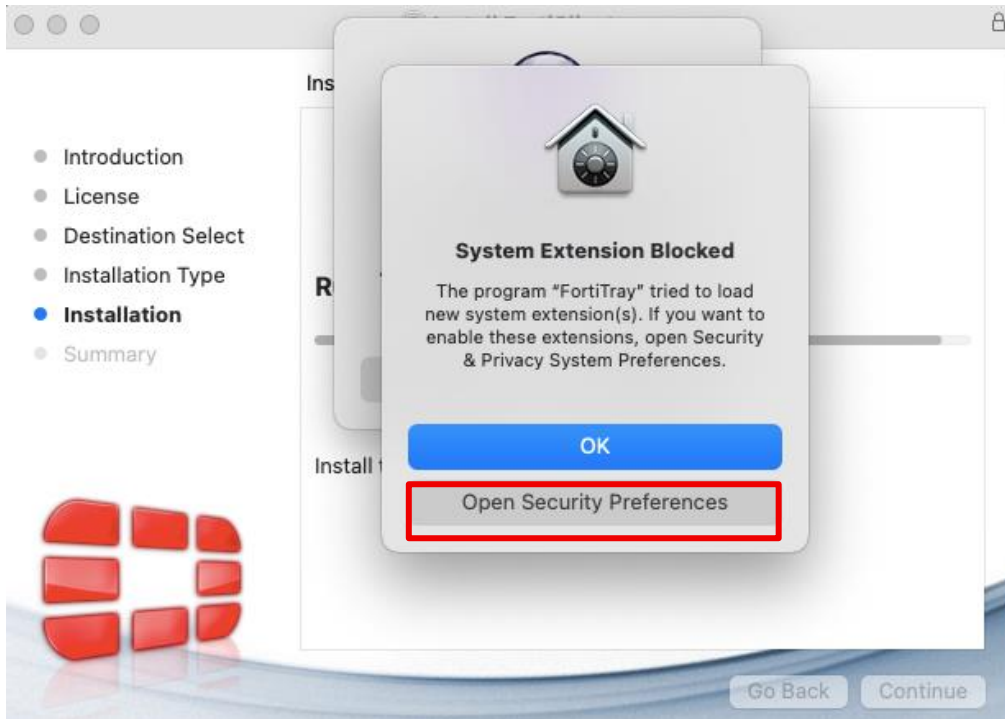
Ins

Introduction
License
Destination Select
Installation Type
Installation
Summary

R

Install t

System Extension Blocked

The program "FortiTray" tried to load new system extension(s). If you want to enable these extensions, open Security & Privacy System Preferences.

OK

Open Security Preferences

Go Back
Continue